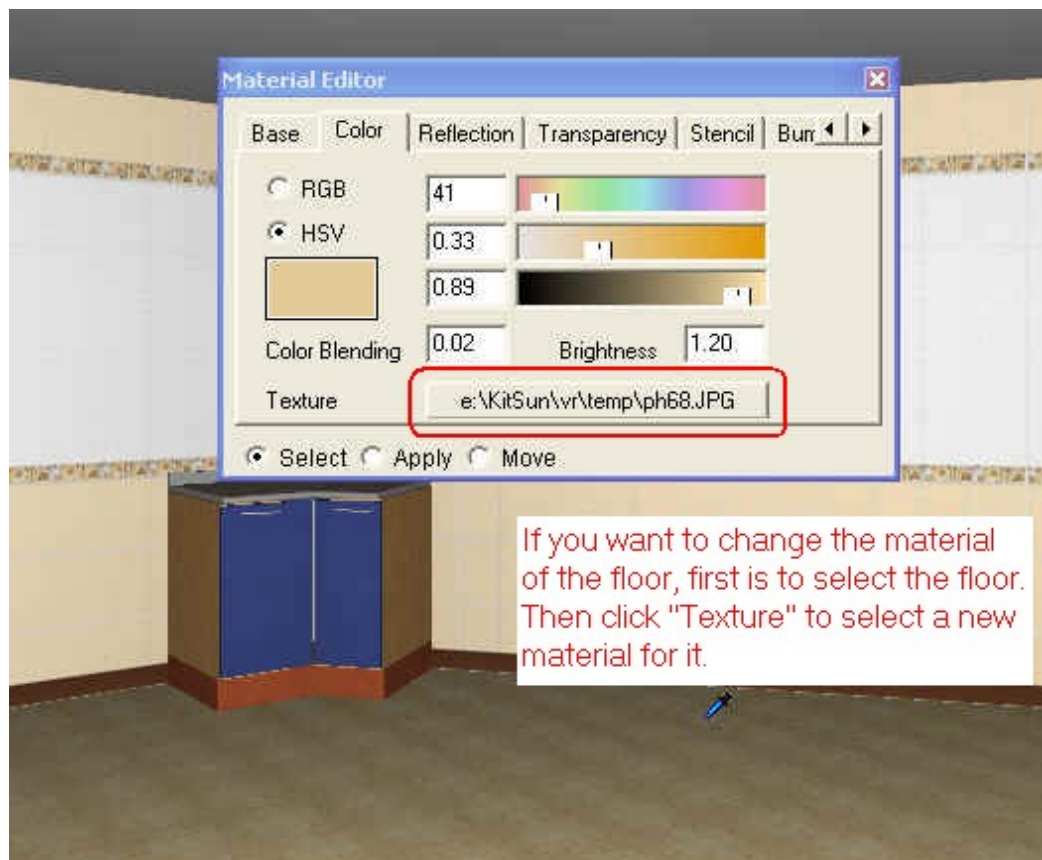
Material Editor

Base | Color | Reflection | Transparency | Stencil | Bum

RGB
HSV

41
0.33
0.89

Color Blending 0.02
Brightness 1.20

Texture e:\KitSun\vr\temp\ph68.JPG

Select Apply Move

If you want to change the material of the floor, first is to select the floor. Then click "Texture" to select a new material for it.